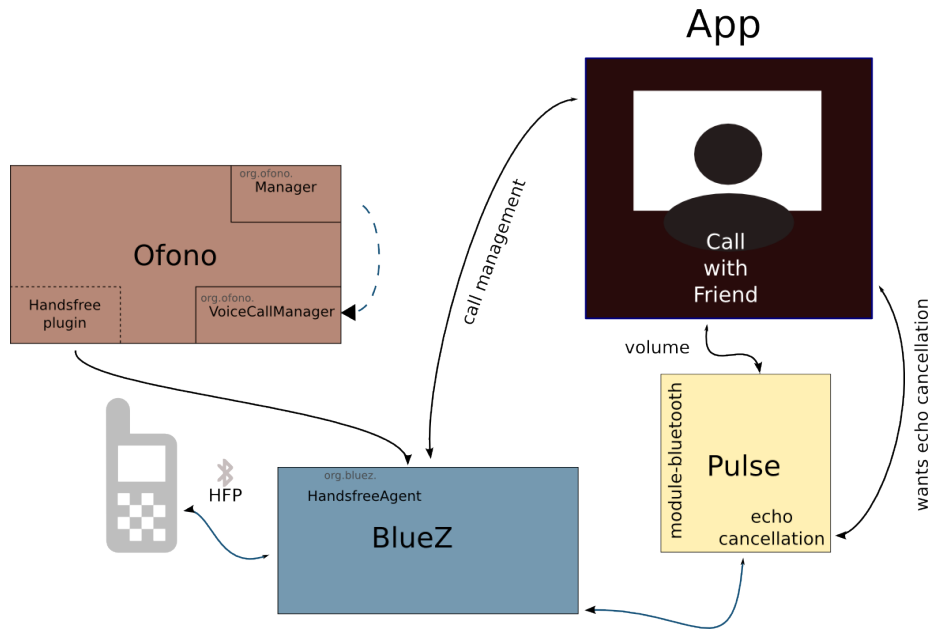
App

org.ofono.
Manager

Ofono

Handsfree plugin

org.ofono.
VoiceCallManager

call management

Call with Friend

volume

wants echo cancellation

HFP

org.bluez.
HandsfreeAgent

BlueZ

module-bluetooth

Pulse

echo cancellation